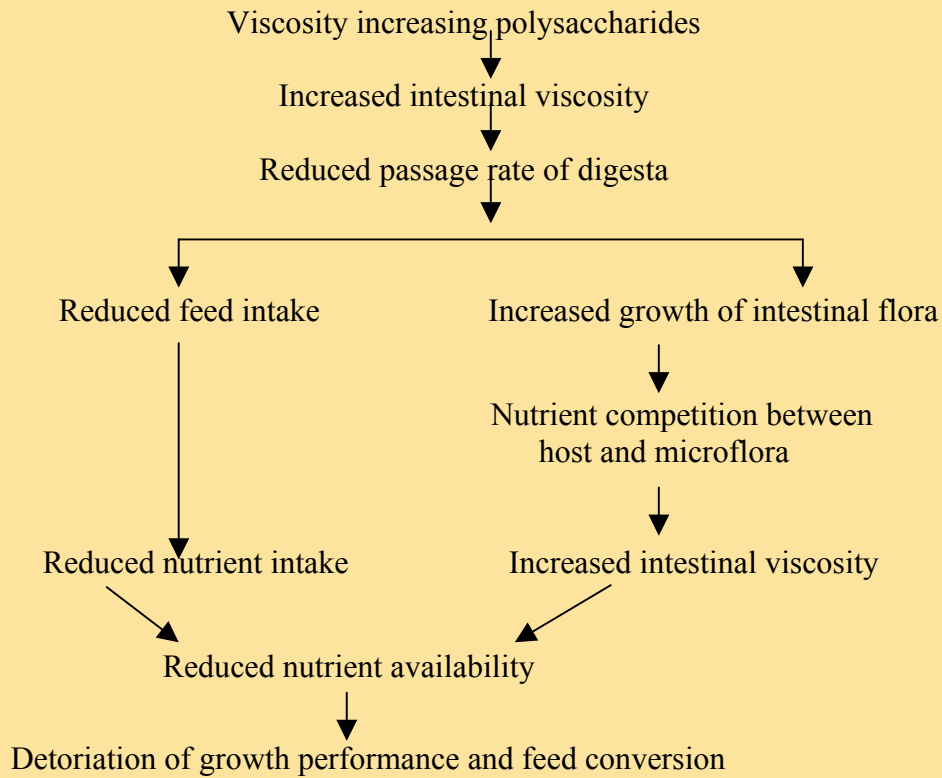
Viscosity increasing polysaccharides

Increased intestinal viscosity

Reduced passage rate of digesta

Reduced feed intake

Increased growth of intestinal flora

Nutrient competition between host and microflora

Reduced nutrient intake

Increased intestinal viscosity

Reduced nutrient availability

Detoriation of growth performance and feed conversion